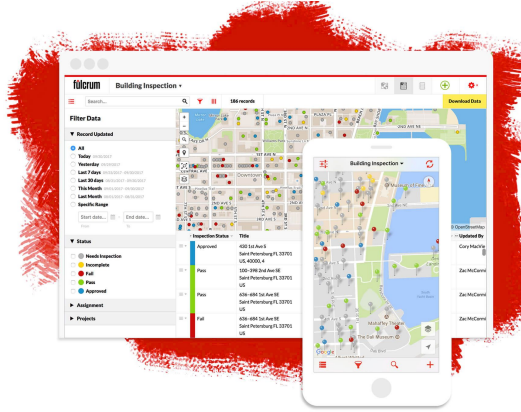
fulcrum Building Inspection ▾

Download Data

Search... 186 records

Filter Data

▼ Record Updated

All
Today
Yesterday
Last 7 days
Last 30 days
This Month
Last Month
Specific Range

Start date... End date...

▼ Status

Needs Inspection
Incomplete
Fail
Pass
Approved

▶ Assignment

▶ Projects

| Inspection Status | Title | Updated By |
|---|---|---|
| Approved | 430 1st Ave S Saint Petersburg FL 33701 US, 40000, 4 | Cory MacVie |
| Pass | 100–398 2nd Ave NE Saint Petersburg FL 33701 US | Zac McCormi |
| Pass | A56–A84 1st Ave SE Saint Petersburg FL 33701 US | Zac McCormi |
| Fail | A56–A84 1st Ave SE Saint Petersburg FL 33701 US | Zac McCormi |

Building Inspection ▾

Mahaffey Theater

The Dali Museum

Google

Downtown

© OpenStreetMap